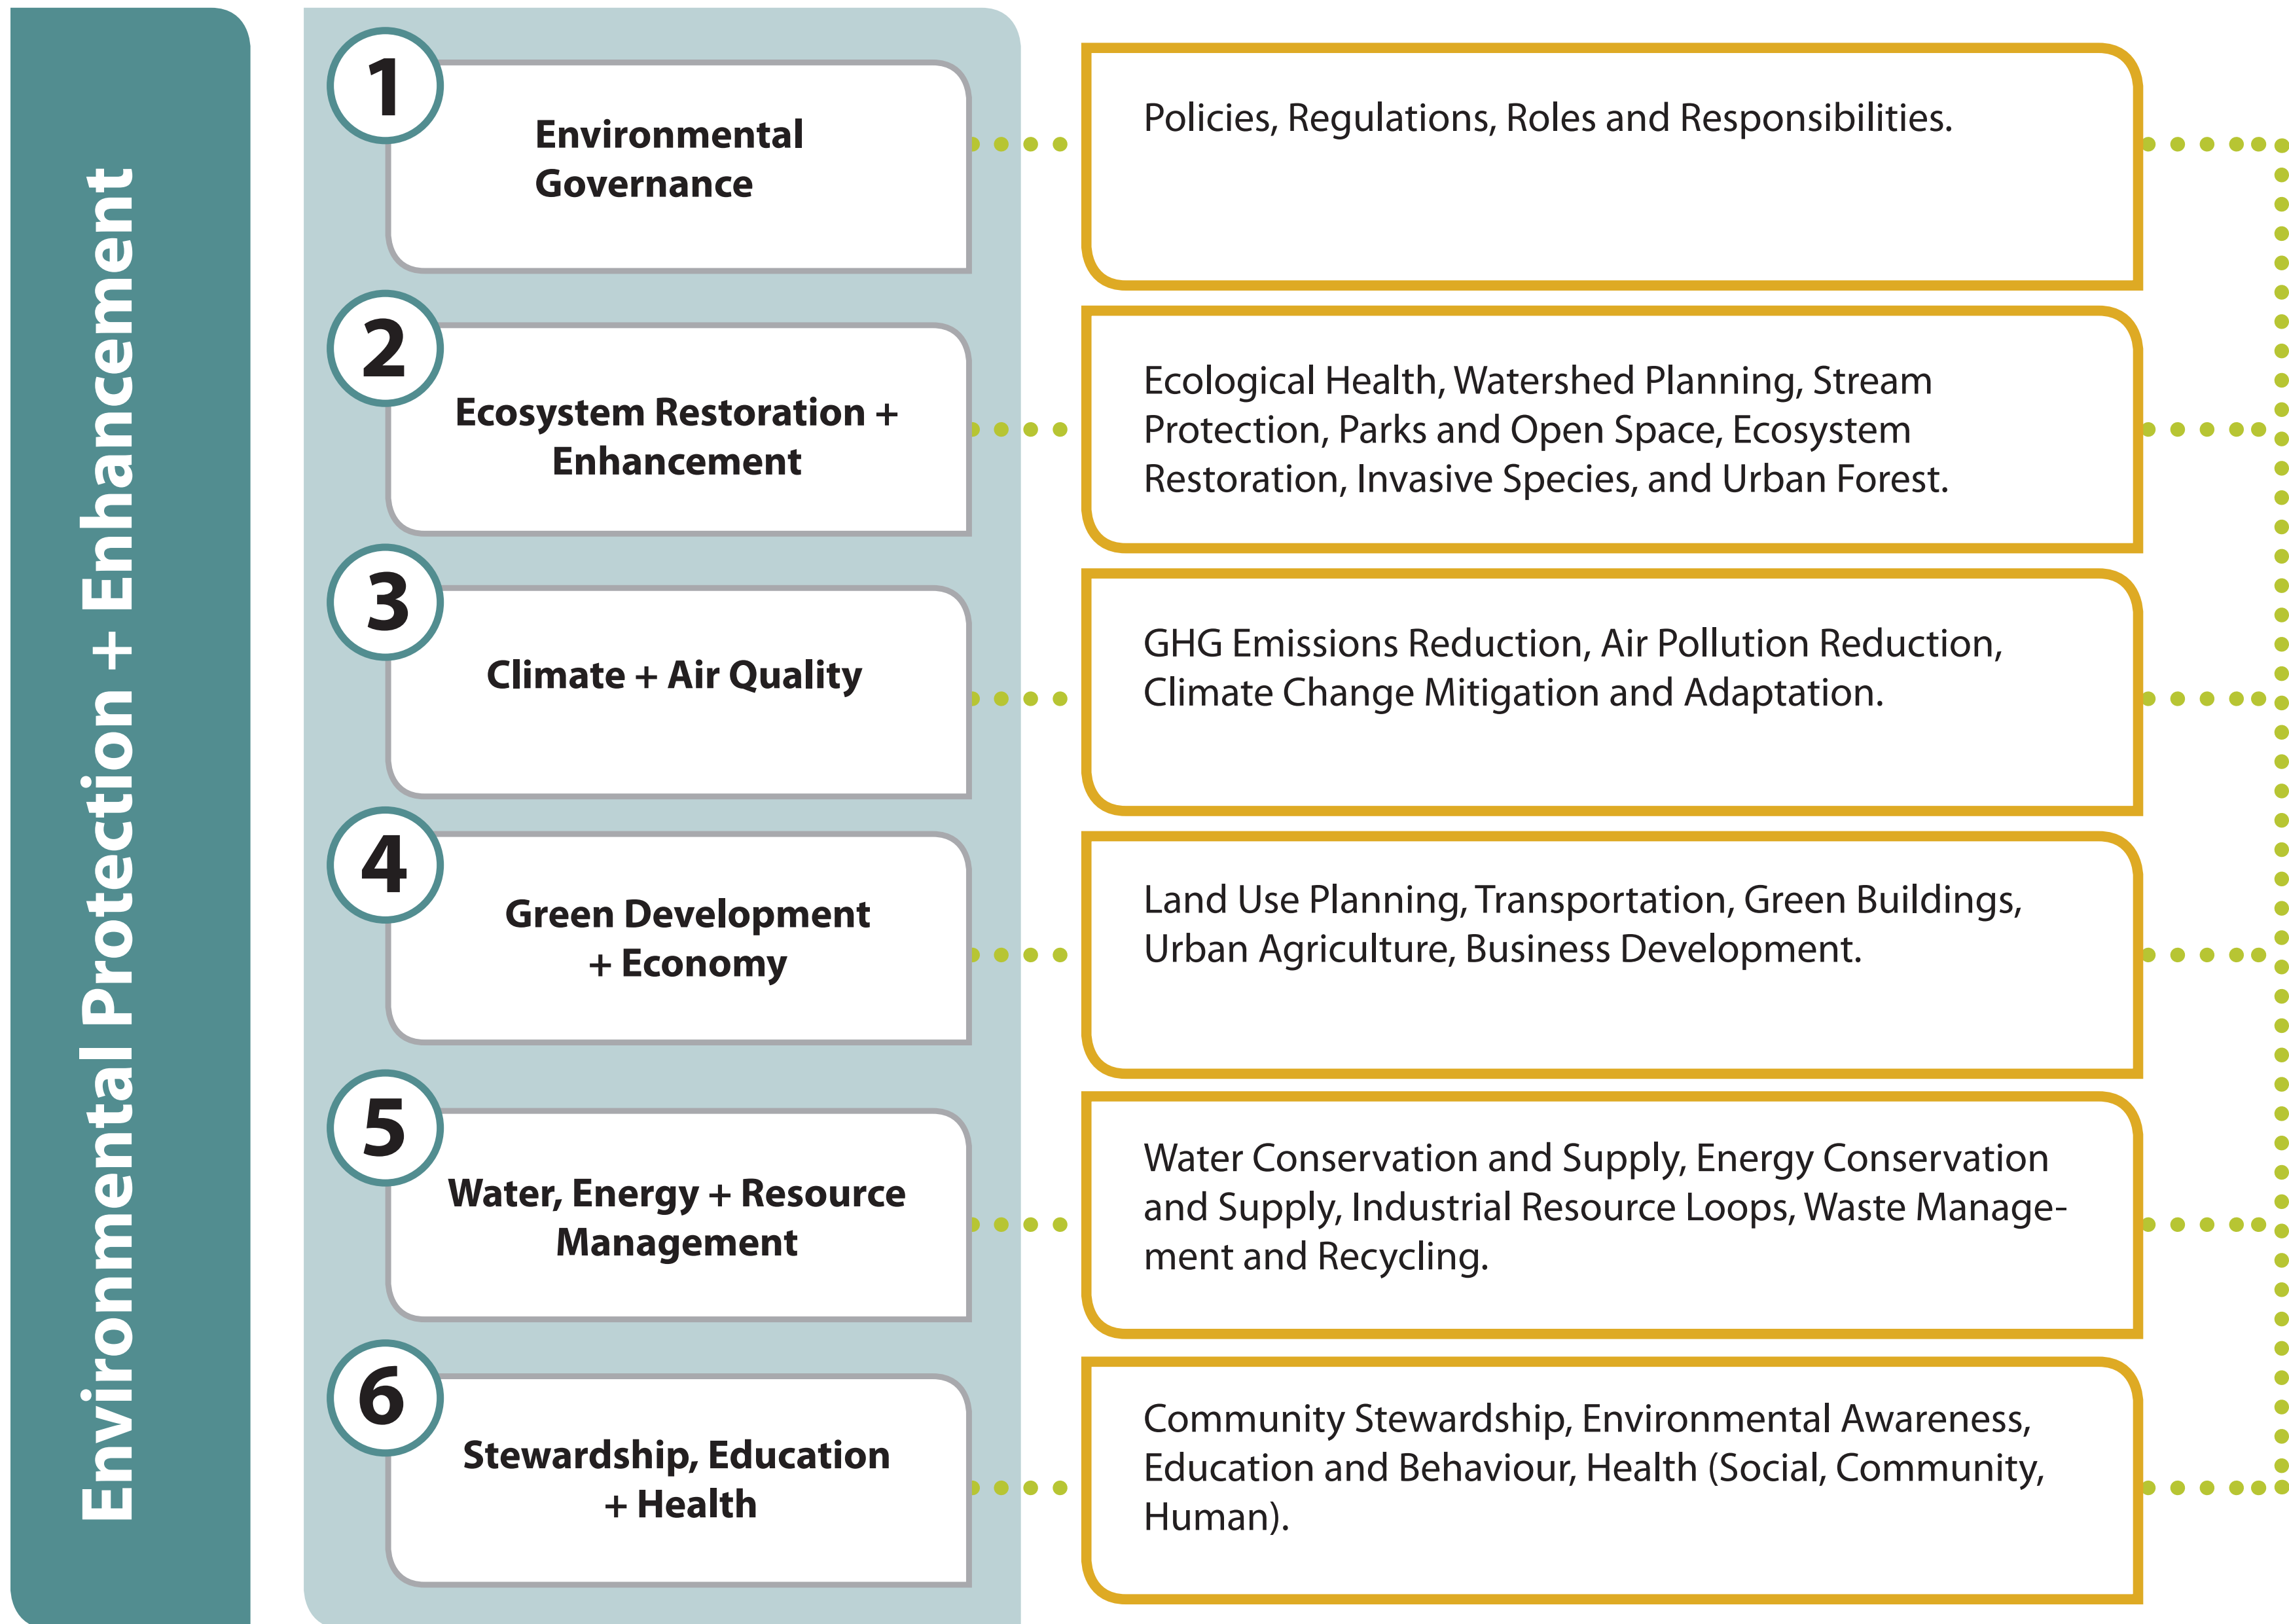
Environmental Protection + Enhancement

1
Environmental Governance

Policies, Regulations, Roles and Responsibilities.

2
Ecosystem Restoration + Enhancement

Ecological Health, Watershed Planning, Stream Protection, Parks and Open Space, Ecosystem Restoration, Invasive Species, and Urban Forest.

3
Climate + Air Quality

GHG Emissions Reduction, Air Pollution Reduction, Climate Change Mitigation and Adaptation.

4
Green Development + Economy

Land Use Planning, Transportation, Green Buildings, Urban Agriculture, Business Development.

5
Water, Energy + Resource Management

Water Conservation and Supply, Energy Conservation and Supply, Industrial Resource Loops, Waste Management and Recycling.

6
Stewardship, Education + Health

Community Stewardship, Environmental Awareness, Education and Behaviour, Health (Social, Community, Human).